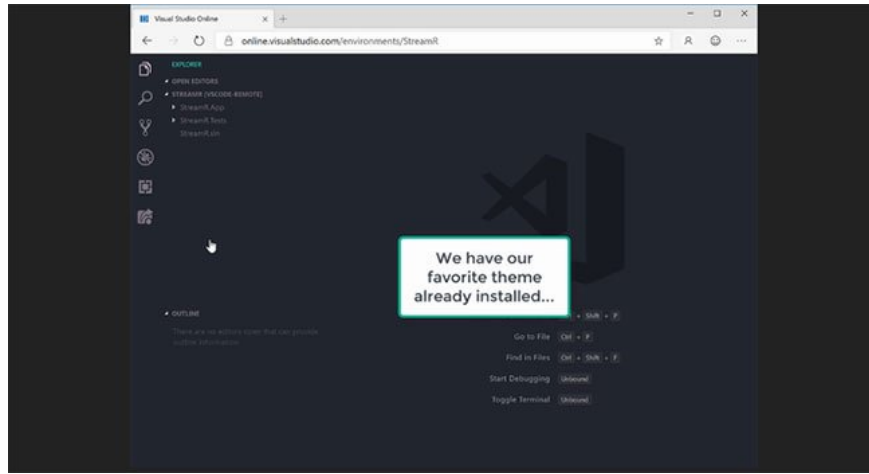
Visual Studio Online

online.visualstudio.com/environments/StreamR

EXPLORER
OPEN EDITORS
STREAMR [VSCODE-REMOTE]
StreamR.App
StreamR.Tests
StreamR.sln

OUTLINE
There are no editors open that can provide outline information.

We have our favorite theme already installed...

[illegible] Shift + F
Go to File Ctrl + P
Find in Files Ctrl + Shift + F
Start Debugging Unbound
Toggle Terminal Unbound